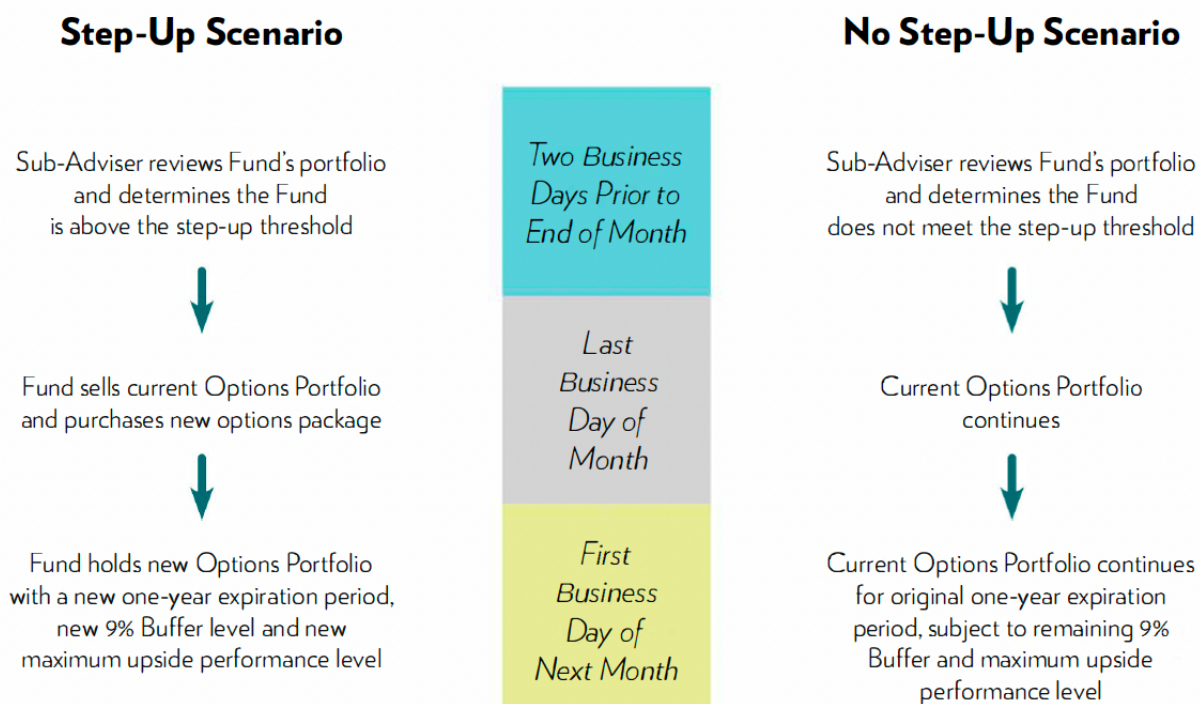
Step-Up Scenario

Sub-Adviser reviews Fund's portfolio and determines the Fund is above the step-up threshold

Fund sells current Options Portfolio and purchases new options package

Fund holds new Options Portfolio with a new one-year expiration period, new 9% Buffer level and new maximum upside performance level

Two Business Days Prior to End of Month

Last Business Day of Month

First Business Day of Next Month

No Step-Up Scenario

Sub-Adviser reviews Fund's portfolio and determines the Fund does not meet the step-up threshold

Current Options Portfolio continues

Current Options Portfolio continues for original one-year expiration period, subject to remaining 9% Buffer and maximum upside performance level